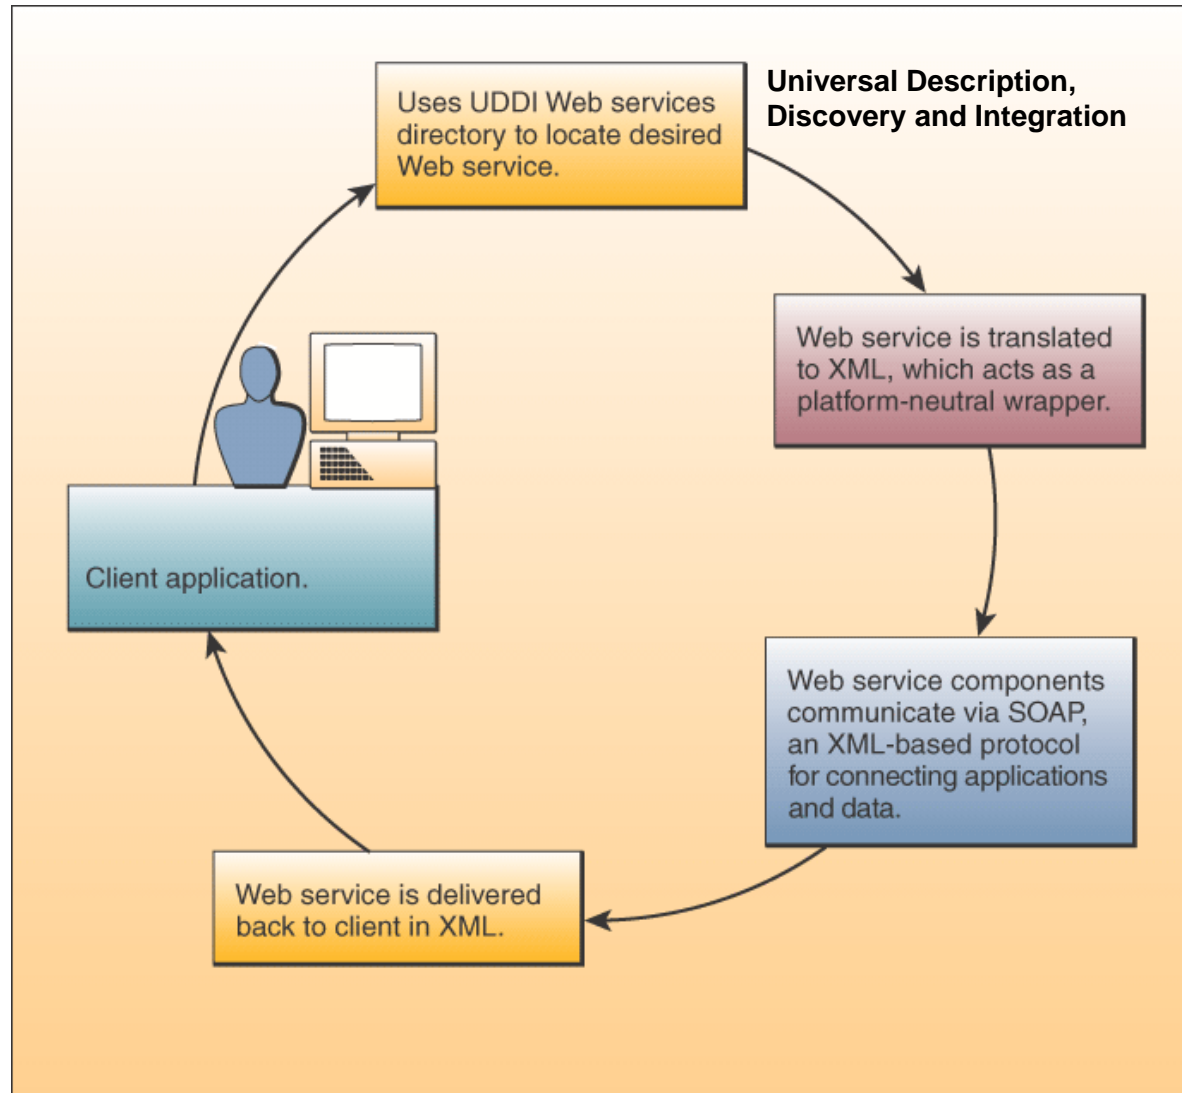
Uses UDDI Web services directory to locate desired Web service.

Universal Description, Discovery and Integration

Web service is translated to XML, which acts as a platform-neutral wrapper.

Web service components communicate via SOAP, an XML-based protocol for connecting applications and data.

Web service is delivered back to client in XML.

Client application.